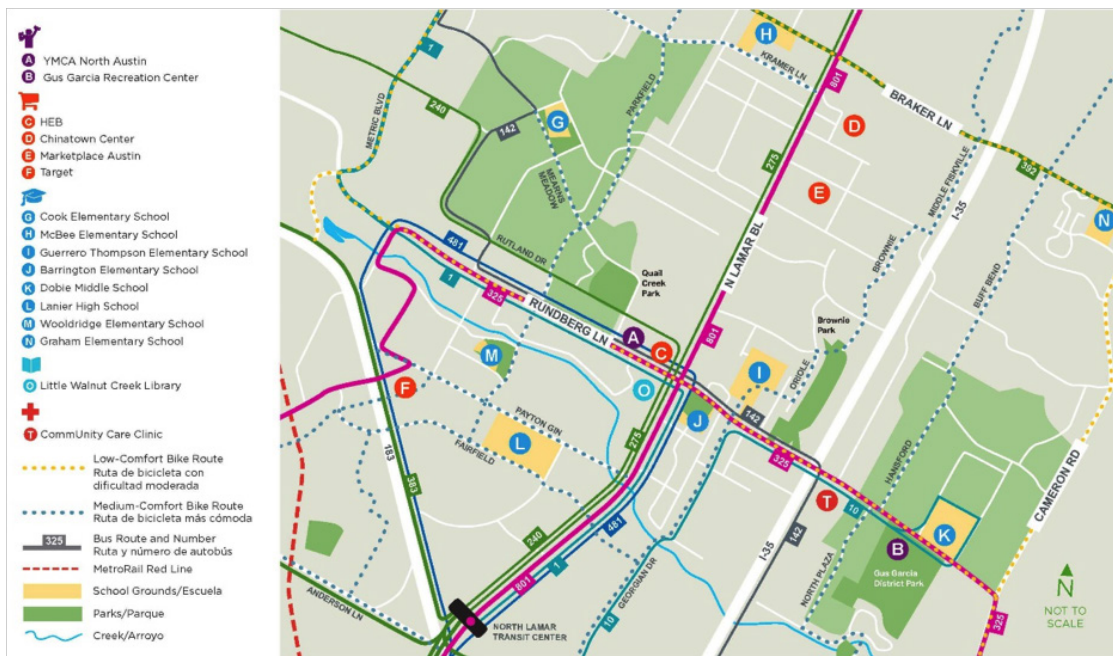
A YMCA North Austin
B Gus Garcia Recreation Center

C HEB
D Chinatown Center
E Marketplace Austin
F Target

G Cook Elementary School
H McBee Elementary School
I Guerrero Thompson Elementary School
J Barrington Elementary School
K Dobie Middle School
L Lanier High School
M Wooldridge Elementary School
N Graham Elementary School

O Little Walnut Creek Library

T CommUnity Care Clinic

Low-Comfort Bike Route
Ruta de bicicleta con dificultad moderada

Medium-Comfort Bike Route
Ruta de bicicleta más cómoda

325 Bus Route and Number
Ruta y número de autobús

MetroRail Red Line

School Grounds/Escuela

Parks/Parque

Creek/Arroyo

1
240
142
METRIC BLVD
G
MEADOW
PARKFIELD
KRAMER LN
H
801
BRAKER LN
D
E
275
N LAMAR BL
MIDDLE FISKVILLE
I-35
392
N
BUFF BEND
BROWNIE
RUTLAND DR
481
1
325
Quail Creek Park
RUNDBERG LN
A
C
801
Brownie Park
M
O
I
ORIOLE
142
F
PAYTON GIN
L
FAIRFIELD
J
275
325
HANSFORD
T
10
K
CAMERON RD
183
383
240
481
1
801
10
GEORGIAN DR
I-35
142
NORTH PLAZA
B
Gus Garcia District Park
ANDERSON LN
NORTH LAMAR TRANSIT CENTER
325
N
NOT TO SCALE